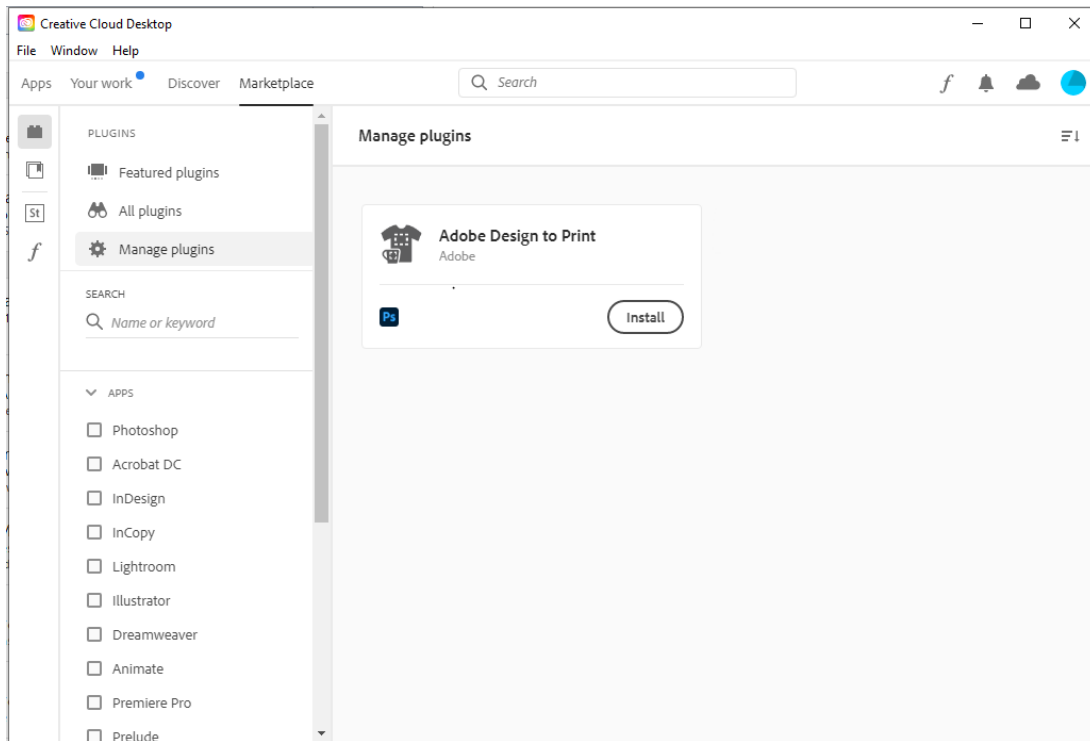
Creative Cloud Desktop

File Window Help

Apps Your work Discover Marketplace

Search

St

f

PLUGINS

Featured plugins

All plugins

Manage plugins

SEARCH

Name or keyword

APPS

Photoshop

Acrobat DC

InDesign

InCopy

Lightroom

Illustrator

Dreamweaver

Animate

Premiere Pro

Prelude

Manage plugins

Adobe Design to Print
Adobe

Ps

Install